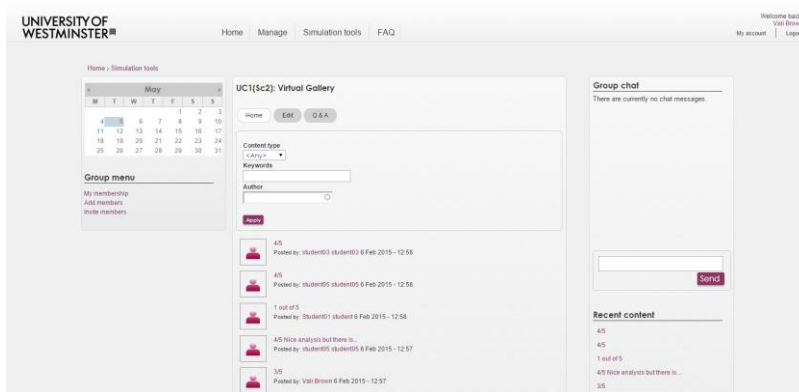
UNIVERSITY OF WESTMINSTER

Home Manage Simulation tools FAQ

Welcome bac
Vali Brow
My account | Logo

Home › Simulation tools

May

| M | T | W | T | F | S | S |
|---|---|---|---|---|---|---|
| | | | | 1 | 2 | 3 |
| 4 | 5 | 6 | 7 | 8 | 9 | 10 |
| 11 | 12 | 13 | 14 | 15 | 16 | 17 |
| 18 | 19 | 20 | 21 | 22 | 23 | 24 |
| 25 | 26 | 27 | 28 | 29 | 30 | 31 |

Group menu
My membership
Add members
Invite members

UC1(Sc2): Virtual Gallery

Home Edit Q & A

Content type
<Any>
Keywords
Author

Apply

4/5
Posted by: student03 student03 6 Feb 2015 - 12:58

4/5
Posted by: student05 student05 6 Feb 2015 - 12:58

1 out of 5
Posted by: Student01 student 6 Feb 2015 - 12:58

4/5 Nice analysis but there is...
Posted by: student05 student05 6 Feb 2015 - 12:57

3/5
Posted by: Vali Brown 6 Feb 2015 - 12:57

Group chat
There are currently no chat messages.

Send

Recent content
4/5
4/5
1 out of 5
4/5 Nice analysis but there is...
3/5